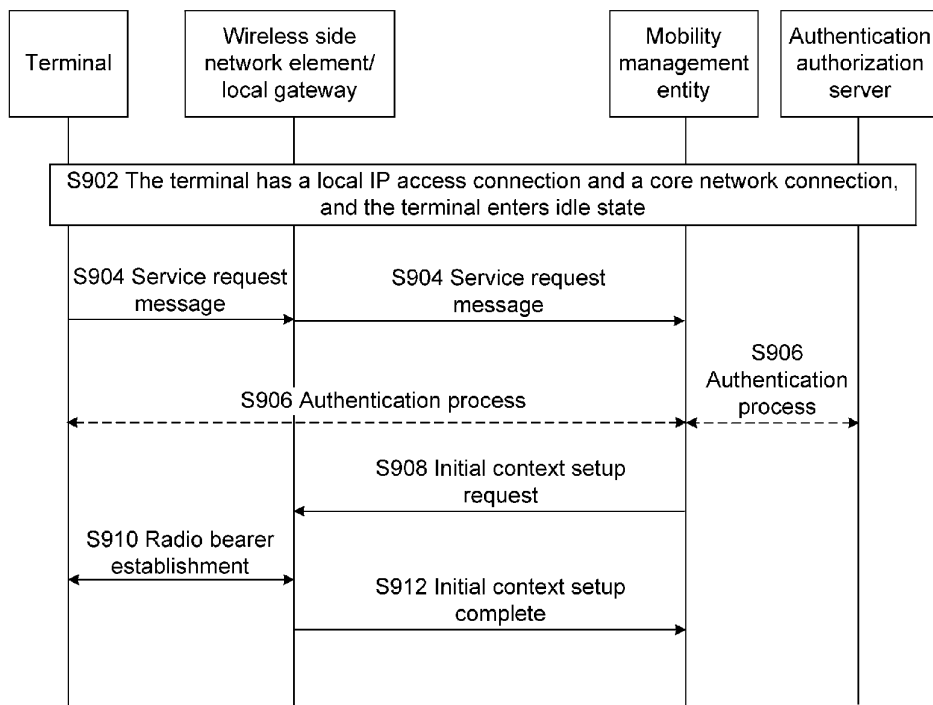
Terminal

Wireless side network element/ local gateway

Mobility management entity

Authentication authorization server

S902 The terminal has a local IP access connection and a core network connection, and the terminal enters idle state

S904 Service request message

S904 Service request message

S906 Authentication process

S906 Authentication process

S908 Initial context setup request

S910 Radio bearer establishment

S912 Initial context setup complete